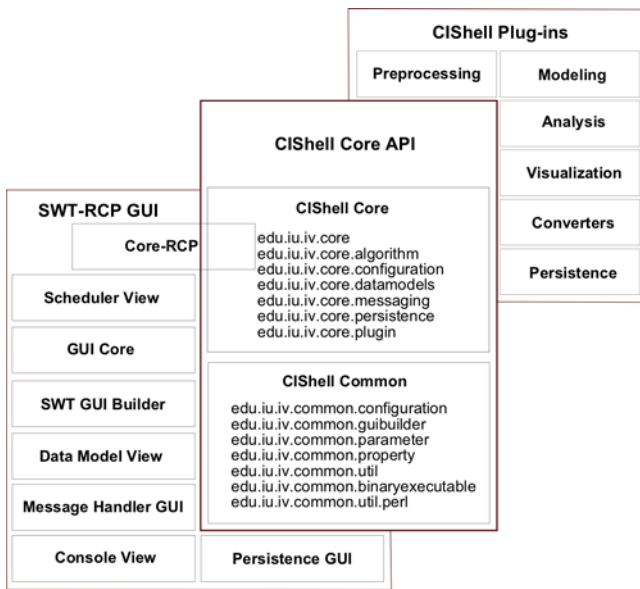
CIShell Plug-ins

Preprocessing

Modeling

Analysis

Visualization

Converters

Persistence

CIShell Core API

CIShell Core

edu.iu.iv.core
edu.iu.iv.core.algorithm
edu.iu.iv.core.configuration
edu.iu.iv.core.datamodels
edu.iu.iv.core.messaging
edu.iu.iv.core.persistence
edu.iu.iv.core.plugin

CIShell Common

edu.iu.iv.common.configuration
edu.iu.iv.common.guibuilder
edu.iu.iv.common.parameter
edu.iu.iv.common.property
edu.iu.iv.common.util
edu.iu.iv.common.binaryexecutable
edu.iu.iv.common.util.perl

SWT-RCP GUI

Core-RCP

Scheduler View

GUI Core

SWT GUI Builder

Data Model View

Message Handler GUI

Console View

Persistence GUI